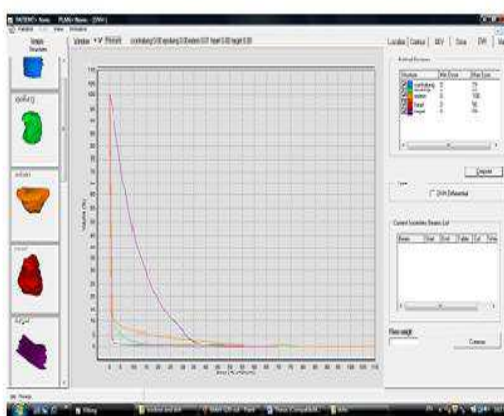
Location | Status | BEV | Dose | DVH

spinalcord

bladder

heart

target

Structure | Min Dose | Max Dose

0
10
20
30
40
50
60
70
80
90
100
110

0 5 10 15 20 25 30 35 40 45 50 55 60 65 70 75 80 85 90 95 100 105 110

DVH Differential

Current Isometric Beam List

Beam

Close